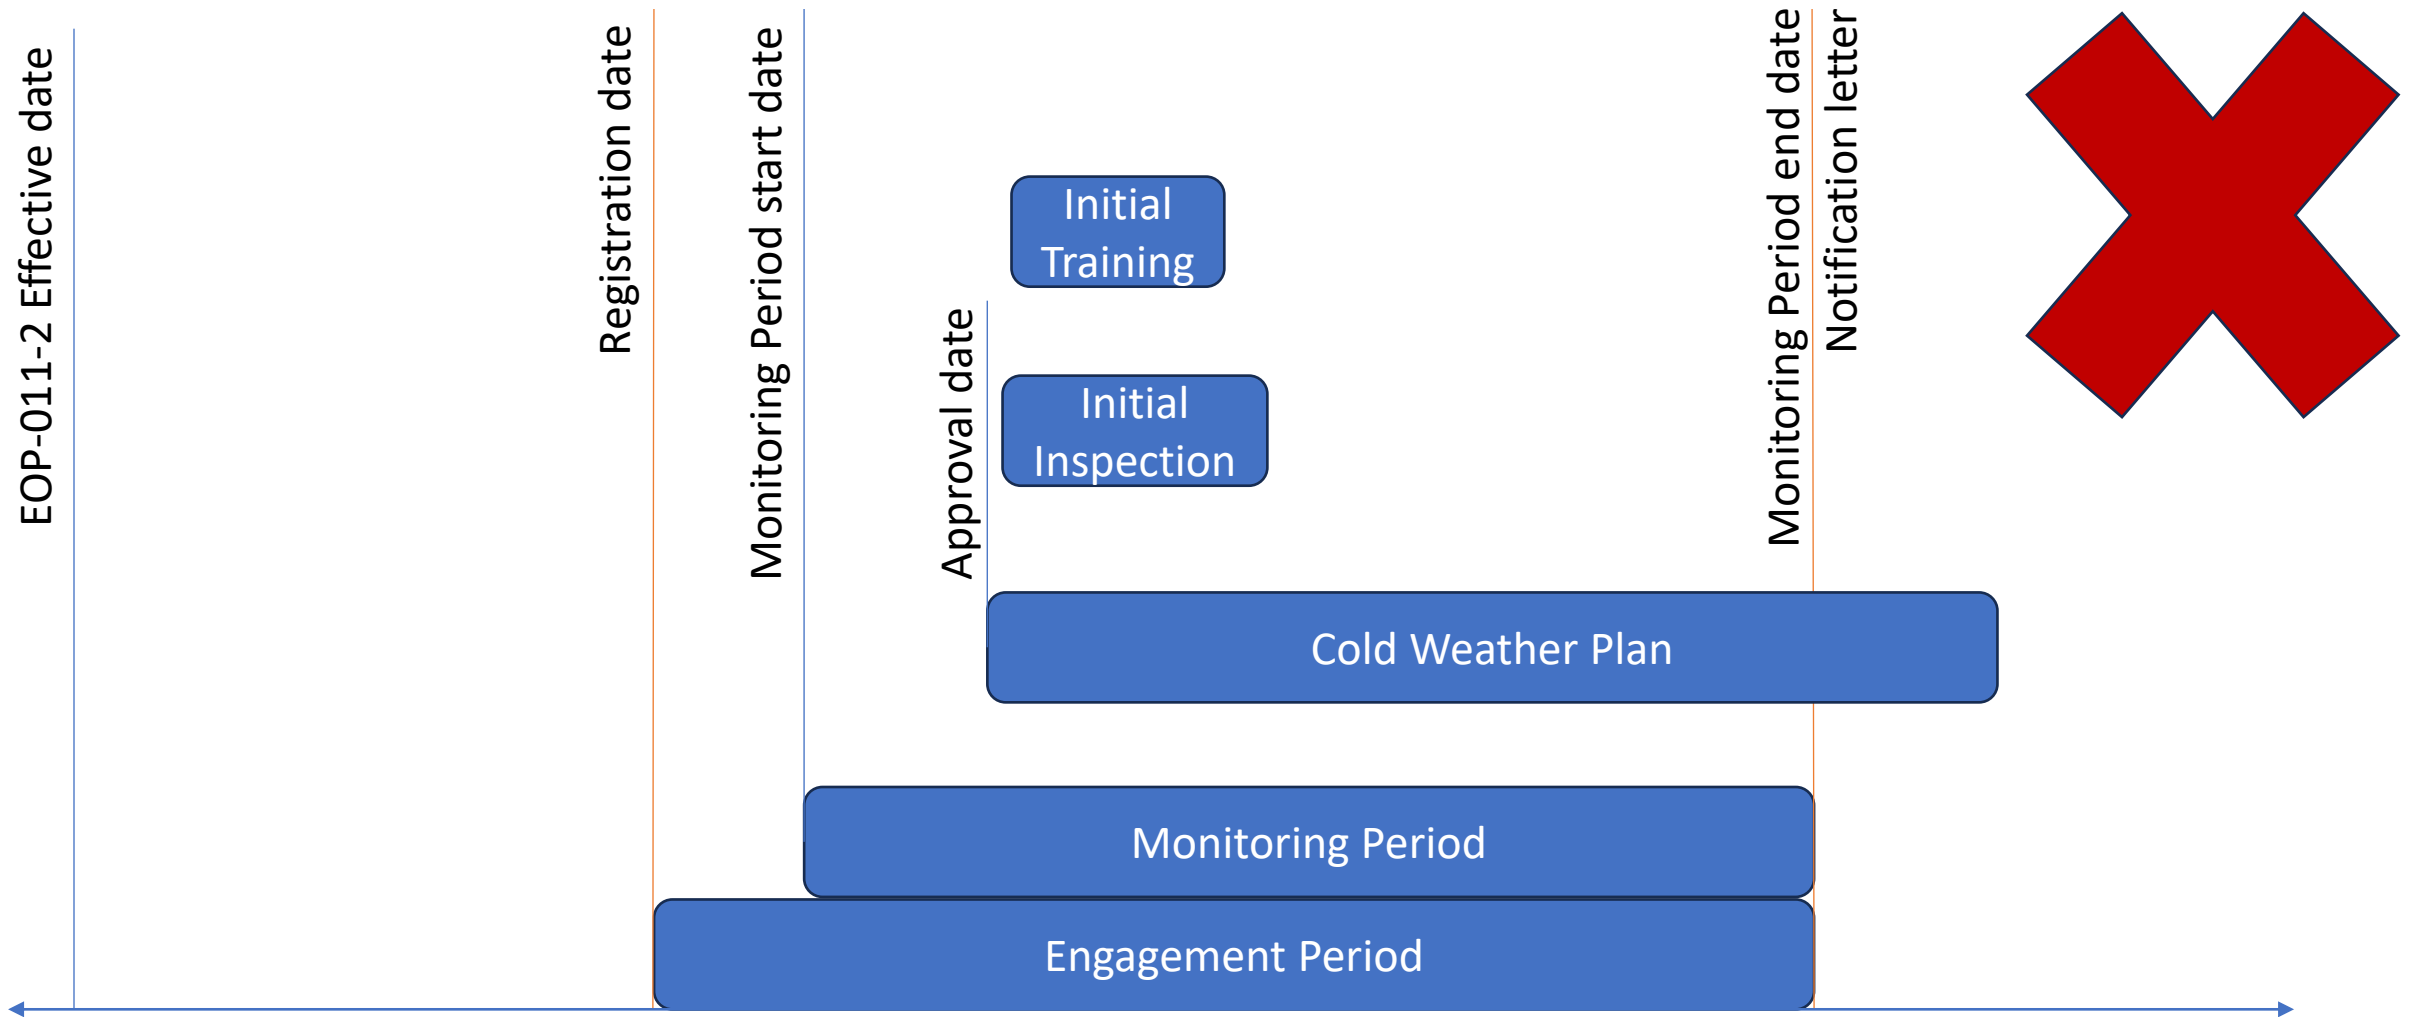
EOP-011-2 Effective date

Registration date

Monitoring Period start date

Approval date

Initial Training

Initial Inspection

Monitoring Period end date

Notification letter

Cold Weather Plan

Monitoring Period

Engagement Period